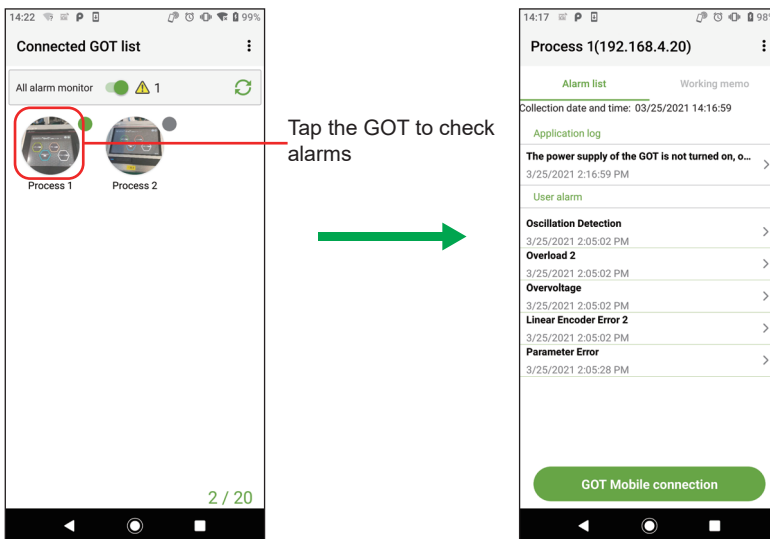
14:22 99%

Connected GOT list

All alarm monitor 1

Process 1 Process 2

2 / 20

Tap the GOT to check alarms

14:17 98

Process 1(192.168.4.20)

Alarm list Working memo

Collection date and time: 03/25/2021 14:16:59

Application log

The power supply of the GOT is not turned on, o...
3/25/2021 2:16:59 PM

User alarm

Oscillation Detection
3/25/2021 2:05:02 PM

Overload 2
3/25/2021 2:05:02 PM

Overvoltage
3/25/2021 2:05:02 PM

Linear Encoder Error 2
3/25/2021 2:05:02 PM

Parameter Error
3/25/2021 2:05:28 PM

GOT Mobile connection